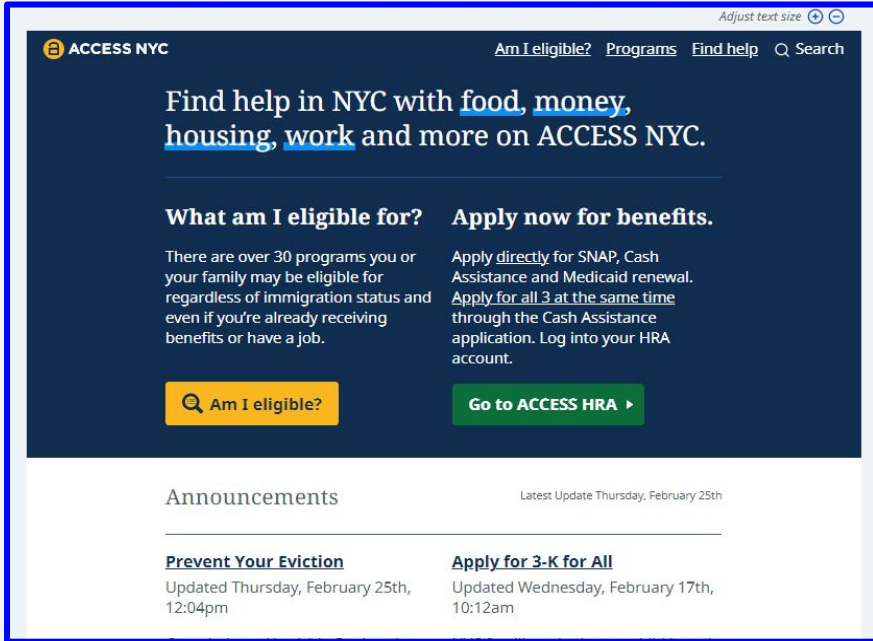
Adjust text size ⊕ ⊖

ACCESS NYC

Am I eligible? Programs Find help Search

Find help in NYC with food, money, housing, work and more on ACCESS NYC.

What am I eligible for?

There are over 30 programs you or your family may be eligible for regardless of immigration status and even if you're already receiving benefits or have a job.

Am I eligible?

Apply now for benefits.

Apply directly for SNAP, Cash Assistance and Medicaid renewal. Apply for all 3 at the same time through the Cash Assistance application. Log into your HRA account.

Go to ACCESS HRA ▸

Announcements

Latest Update Thursday, February 25th

Prevent Your Eviction

Updated Thursday, February 25th, 12:04pm

Apply for 3-K for All

Updated Wednesday, February 17th, 10:12am

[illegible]